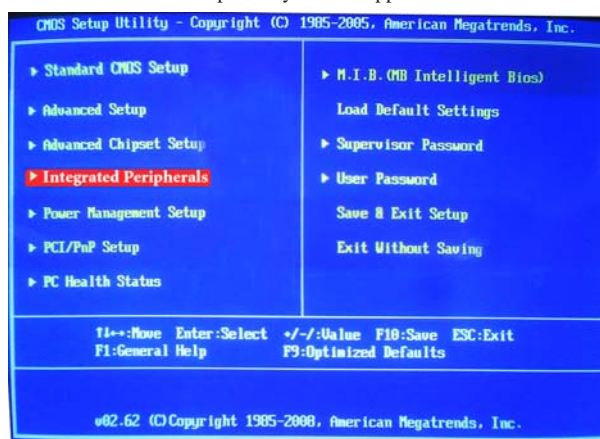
CMOS Setup Utility - Copyright (C) 1985-2005, American Megatrends, Inc.

▸ Standard CMOS Setup

▸ Advanced Setup

▸ Advanced Chipset Setup

▸ Integrated Peripherals

▸ Power Management Setup

▸ PCI/PnP Setup

▸ PC Health Status

▸ M.I.B.(MB Intelligent Bios)

Load Default Settings

▸ Supervisor Password

▸ User Password

Save & Exit Setup

Exit Without Saving

↑↓↔:Move Enter:Select +/-/:Value F10:Save ESC:Exit
F1:General Help F9:Optimized Defaults

v02.62 (C)Copyright 1985-2008, American Megatrends, Inc.